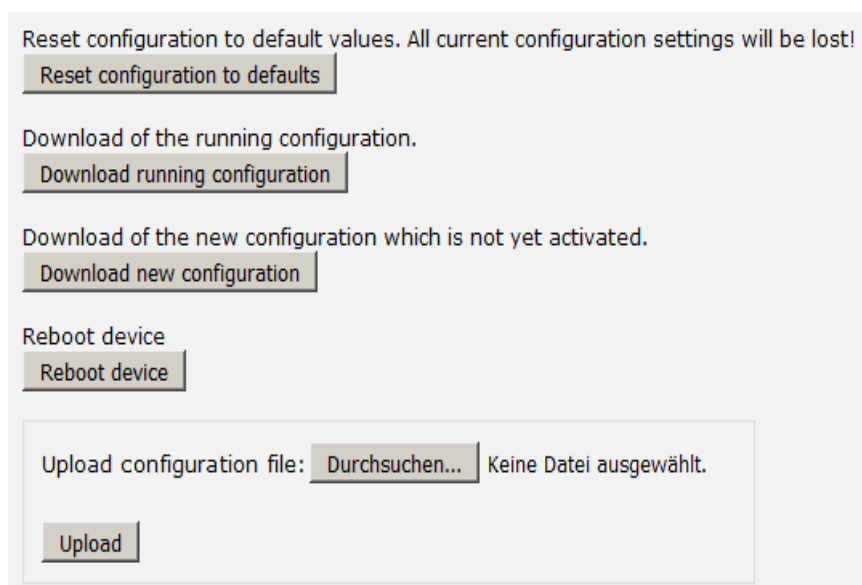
Reset configuration to default values. All current configuration settings will be lost!
Reset configuration to defaults

Download of the running configuration.
Download running configuration

Download of the new configuration which is not yet activated.
Download new configuration

Reboot device
Reboot device

Upload configuration file: Durchsuchen... Keine Datei ausgewählt.

Upload